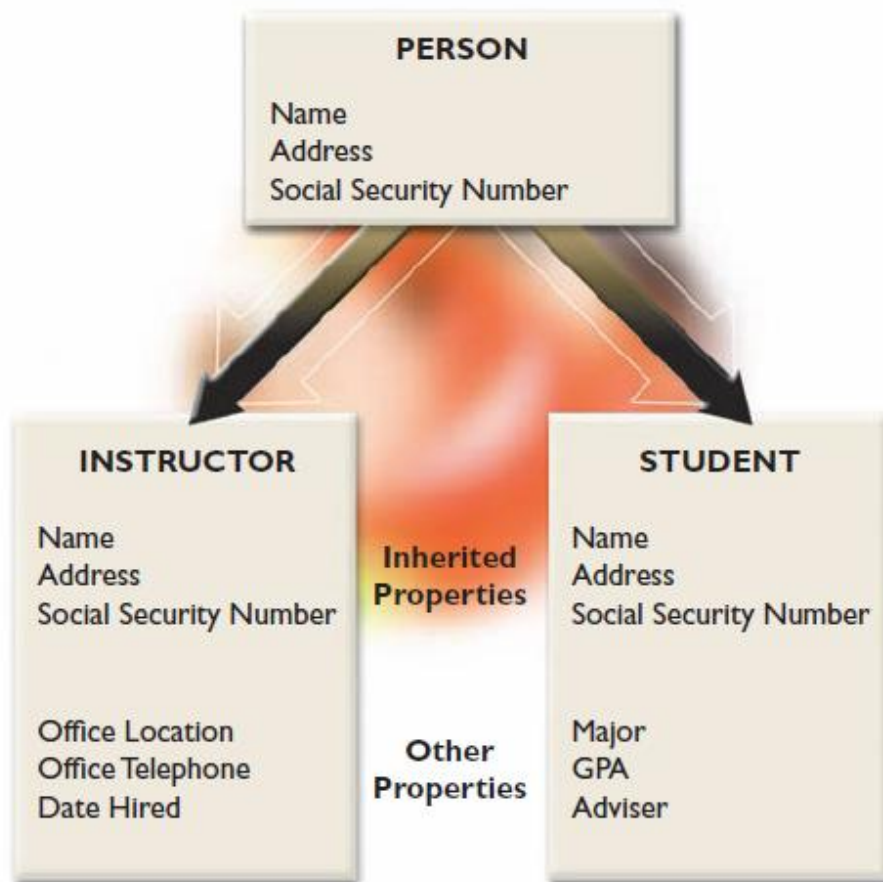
PERSON

Name
Address
Social Security Number

INSTRUCTOR

Name
Address
Social Security Number

Office Location
Office Telephone
Date Hired

Inherited Properties

Other Properties

STUDENT

Name
Address
Social Security Number

Major
GPA
Adviser